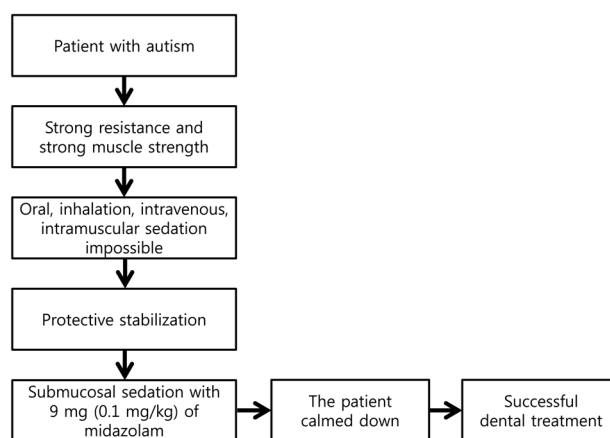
Patient with autism

Strong resistance and strong muscle strength

Oral, inhalation, intravenous, intramuscular sedation impossible

Protective stabilization

Submucosal sedation with 9 mg (0.1 mg/kg) of midazolam

The patient calmed down

Successful dental treatment